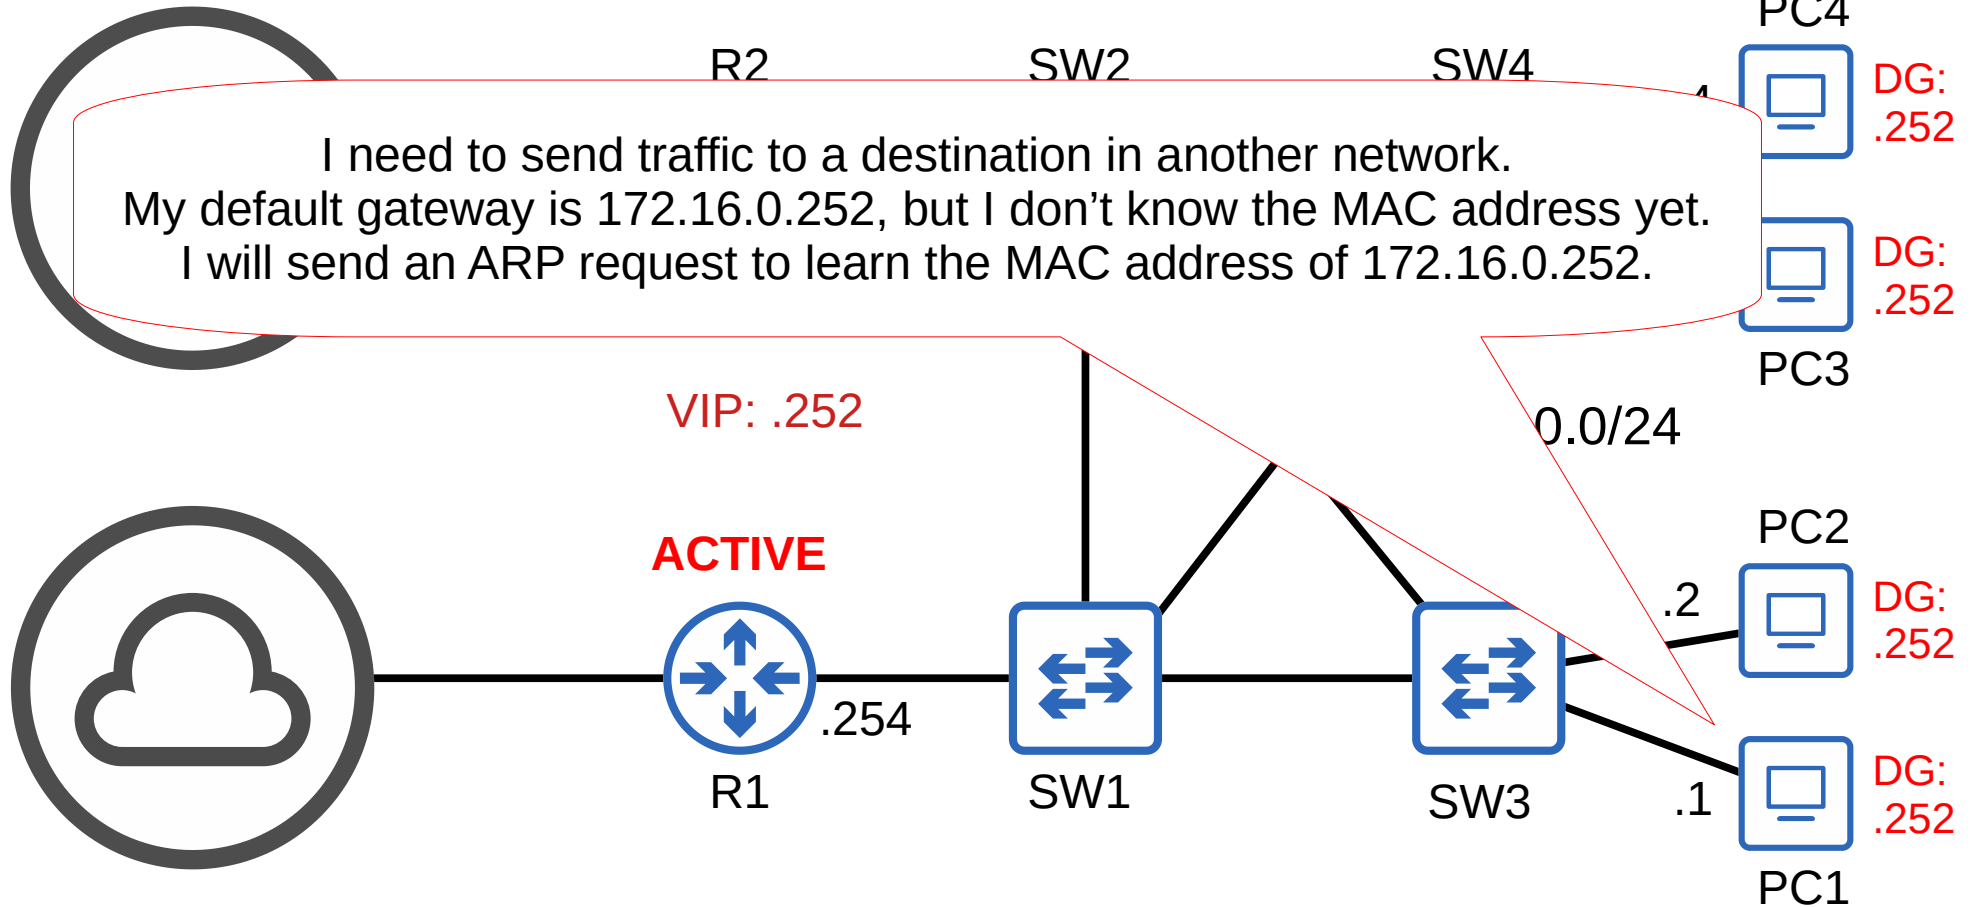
PC4

R2

SW2

SW4

DG: .252

I need to send traffic to a destination in another network.
My default gateway is 172.16.0.252, but I don’t know the MAC address yet.
I will send an ARP request to learn the MAC address of 172.16.0.252.

DG: .252

PC3

VIP: .252

0.0/24

PC2

ACTIVE

.2

DG: .252

.254

R1

SW1

SW3

.1

DG: .252

PC1